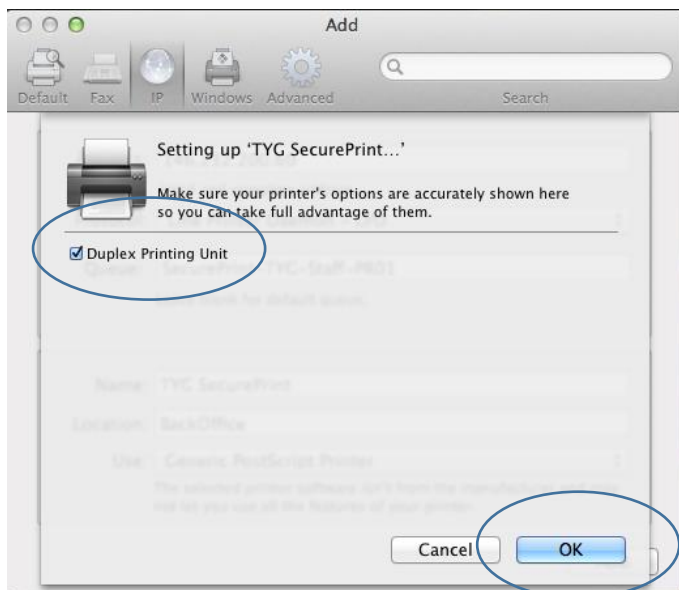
Add

Default Fax IP Windows Advanced

Search

Setting up 'TYG SecurePrint...'

Make sure your printer's options are accurately shown here so you can take full advantage of them.

Duplex Printing Unit

Queue: SecurePrint-TYG-Staff-PR01

Leave blank for default queue.

Name: TYG SecurePrint

Location: BackOffice

Use: Generic PostScript Printer

The selected printer software isn't from the manufacturer and may not let you use all the features of your printer.

Cancel OK